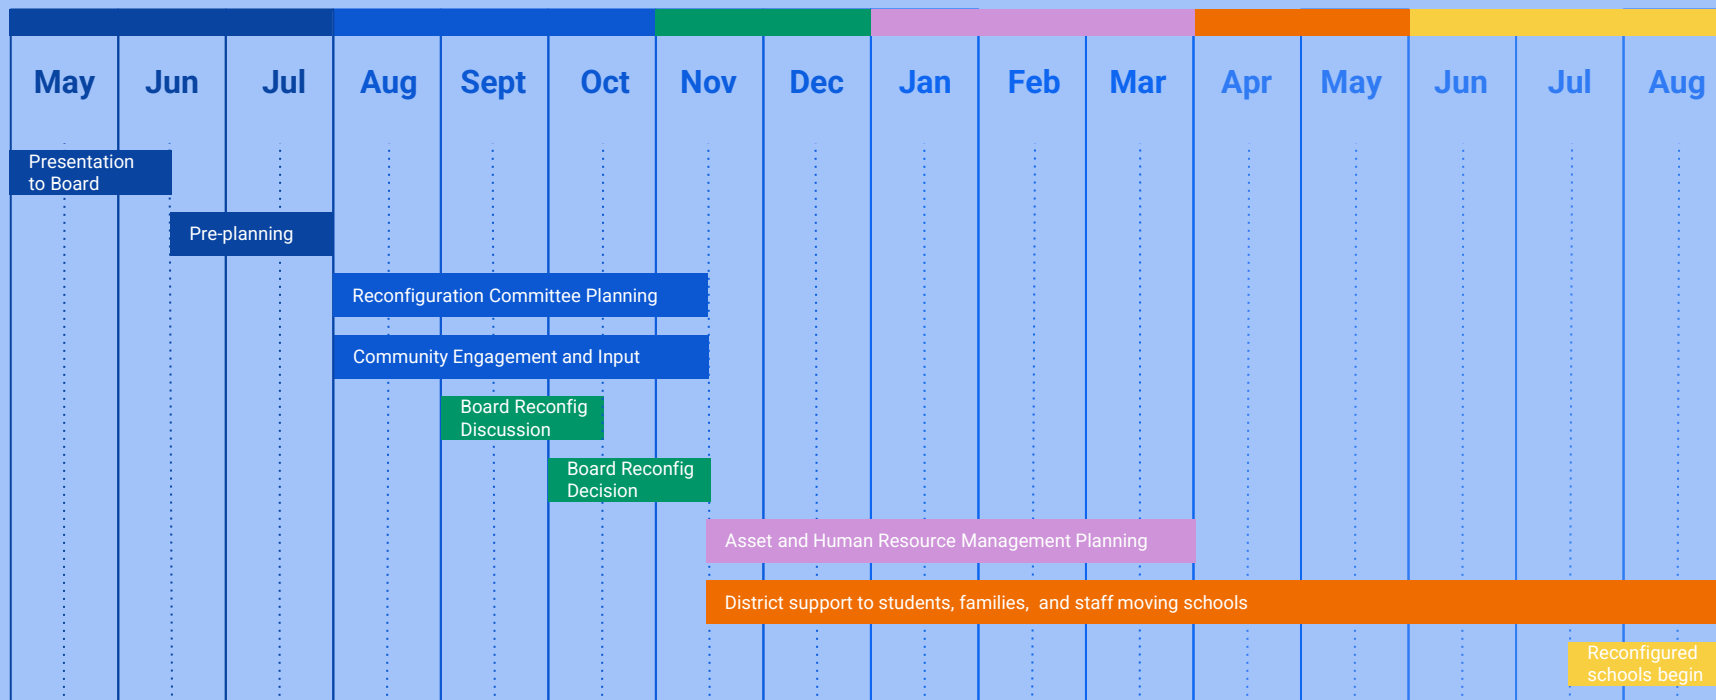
| May | Jun | Jul | Aug | Sept | Oct | Nov | Dec | Jan | Feb | Mar | Apr | May | Jun | Jul | Aug |
|---|---|---|---|---|---|---|---|---|---|---|---|---|---|---|---|

Presentation to Board

Pre-planning

Reconfiguration Committee Planning

Community Engagement and Input

Board Reconfig Discussion

Board Reconfig Decision

Asset and Human Resource Management Planning

District support to students, families, and staff moving schools

Reconfigured schools begin